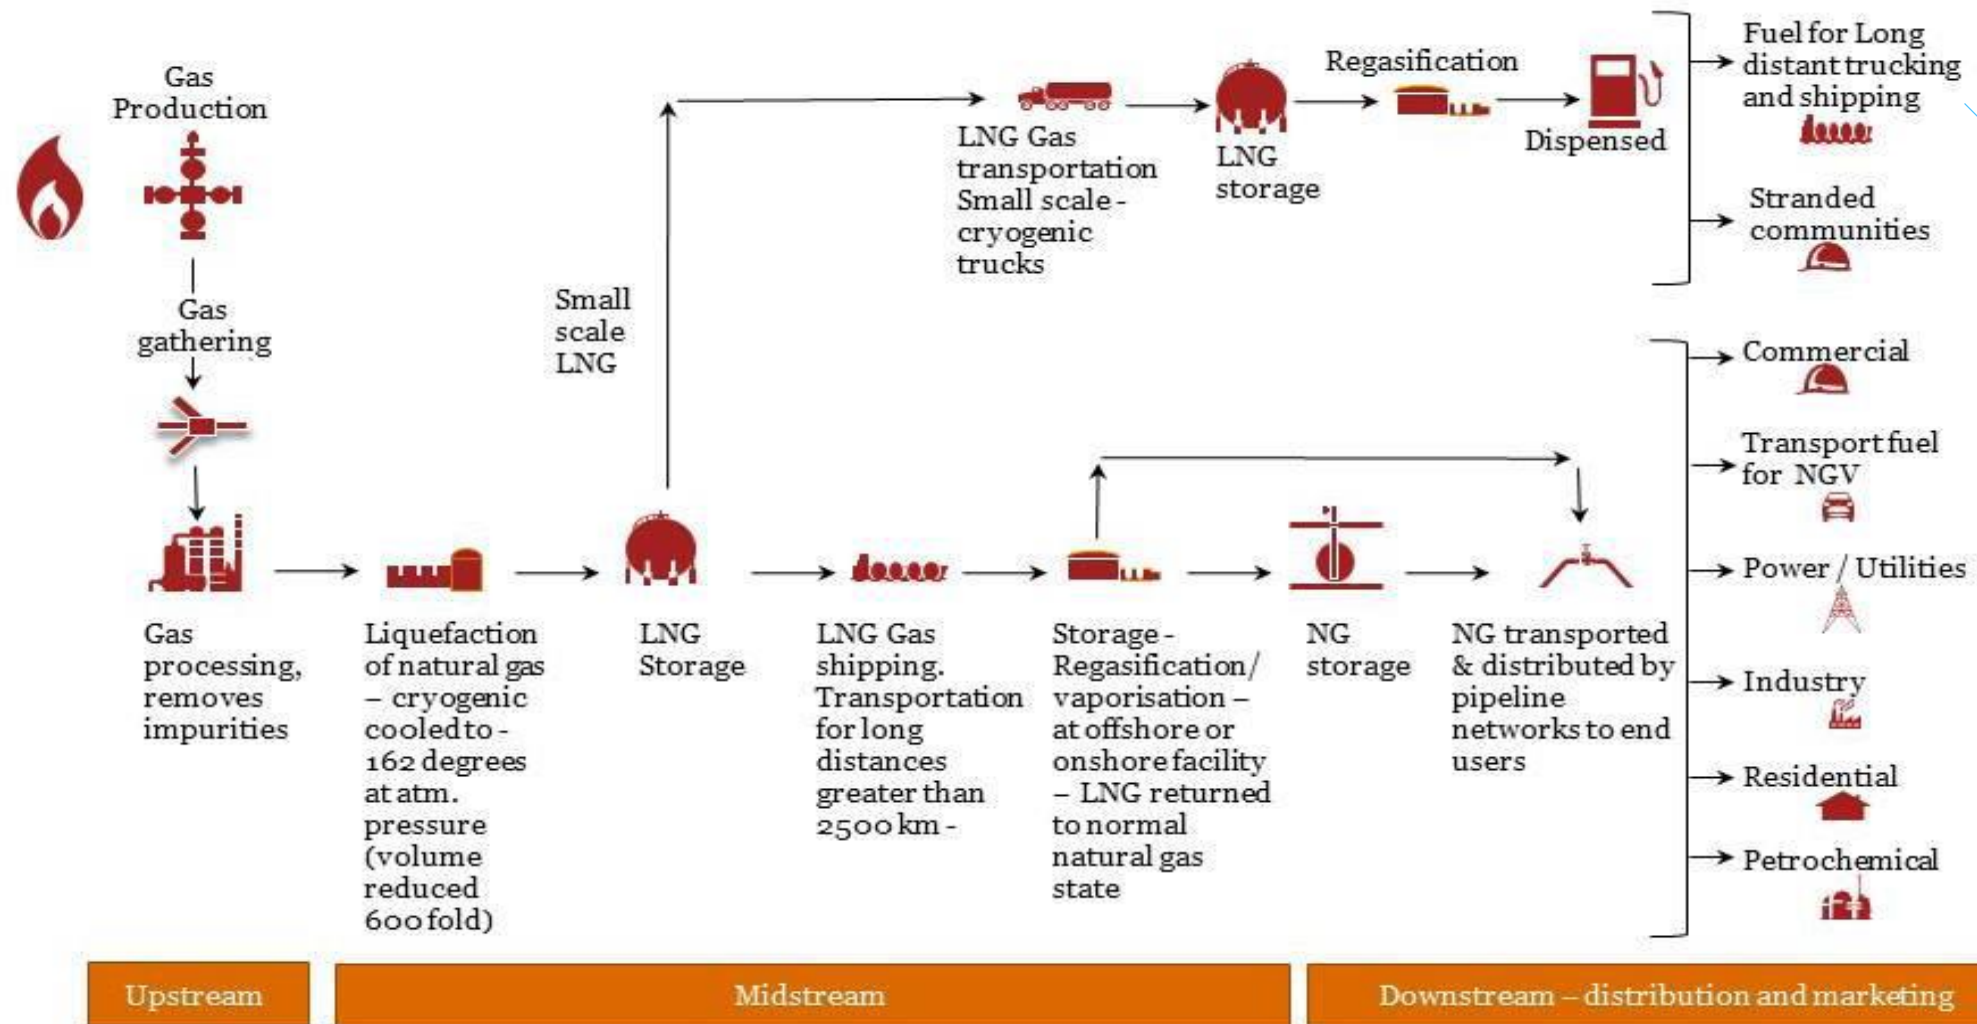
Gas Production

Gas gathering

Gas processing, removes impurities

Liquefaction of natural gas – cryogenic cooled to -162 degrees at atm. pressure (volume reduced 600 fold)

LNG Storage

Small scale LNG

LNG Gas transportation Small scale - cryogenic trucks

LNG storage

Regasification

Dispensed

Fuel for Long distant trucking and shipping

Stranded communities

LNG Gas shipping. Transportation for long distances greater than 2500 km -

Storage - Regasification/ vaporisation – at offshore or onshore facility – LNG returned to normal natural gas state

NG storage

NG transported & distributed by pipeline networks to end users

Commercial

Transport fuel for NGV

Power / Utilities

Industry

Residential

Petrochemical

Upstream

Midstream

Downstream – distribution and marketing